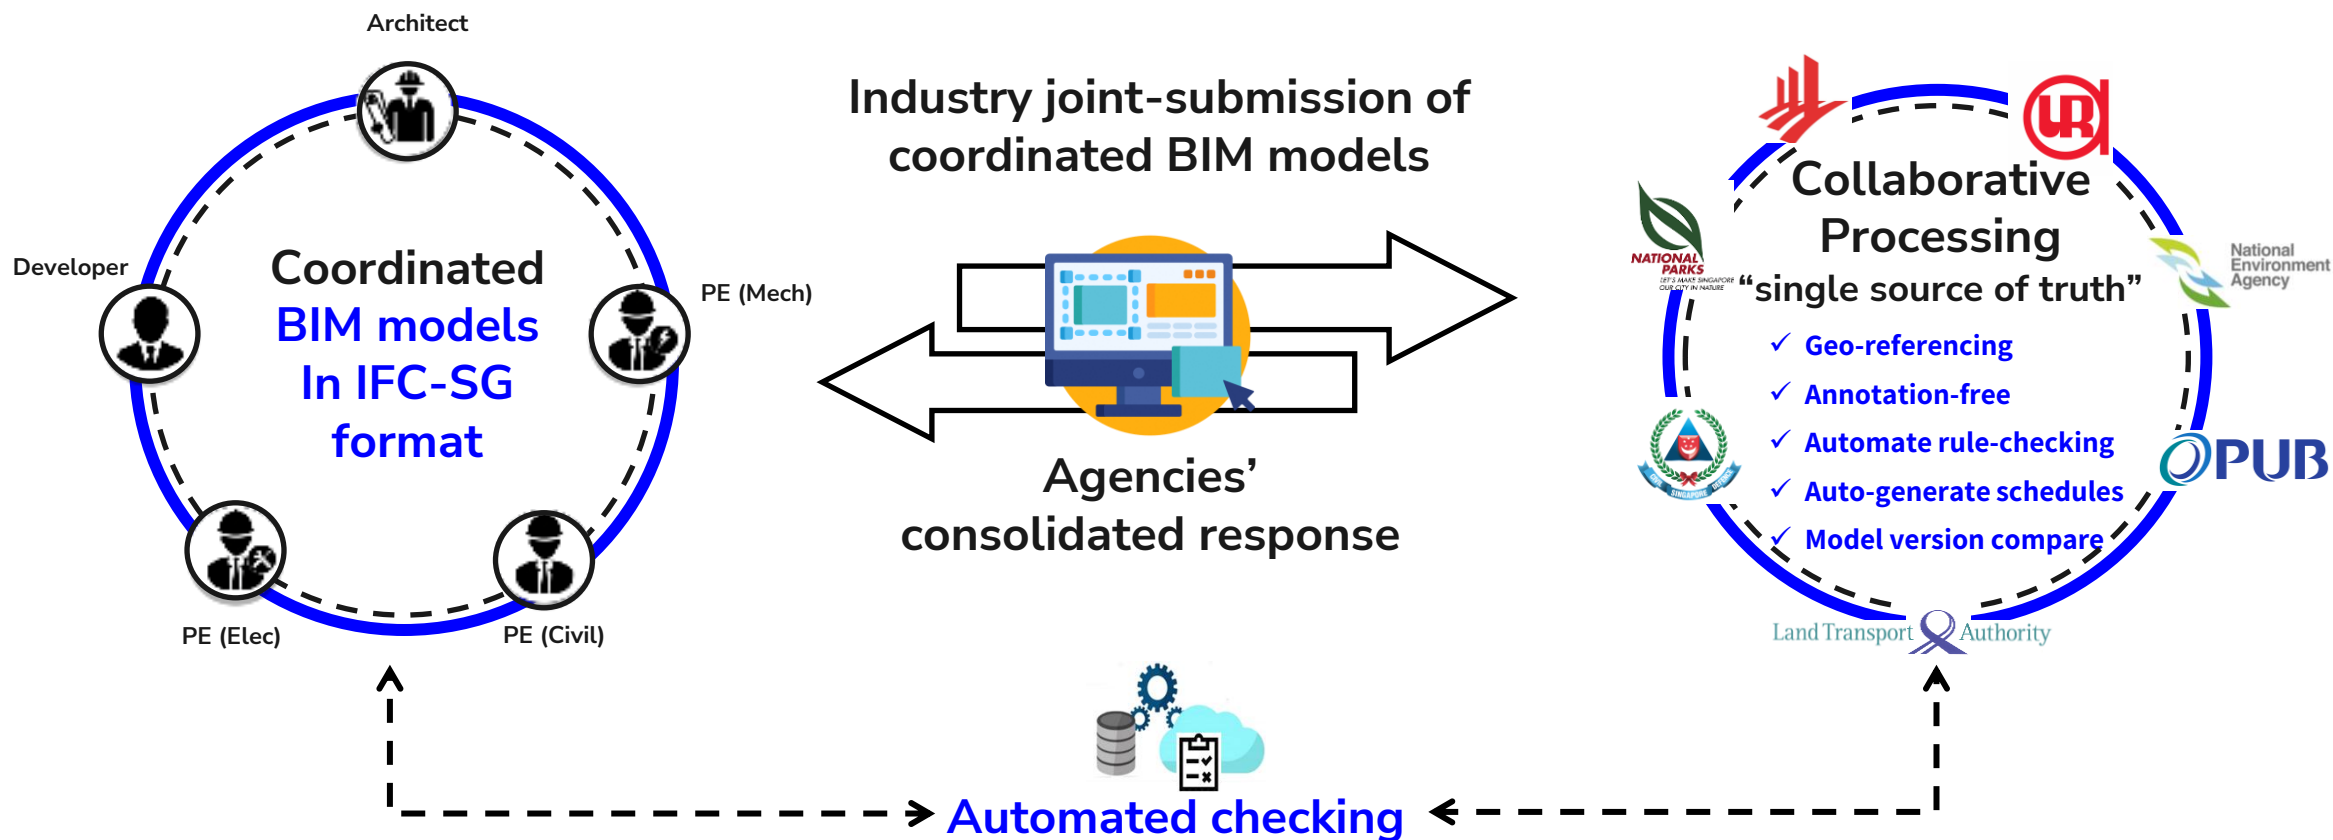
Architect

Developer

PE (Mech)

PE (Elec)

PE (Civil)

Coordinated BIM models In IFC-SG format

Industry joint-submission of coordinated BIM models

Agencies' consolidated response

NATIONAL PARKS

LET'S MAKE SINGAPORE OUR CITY IN NATURE

UR

National Environment Agency

Collaborative Processing "single source of truth"

✓ Geo-referencing
✓ Annotation-free
✓ Automate rule-checking
✓ Auto-generate schedules
✓ Model version compare

SINGAPORE

PUB

Land Transport Authority

Automated checking